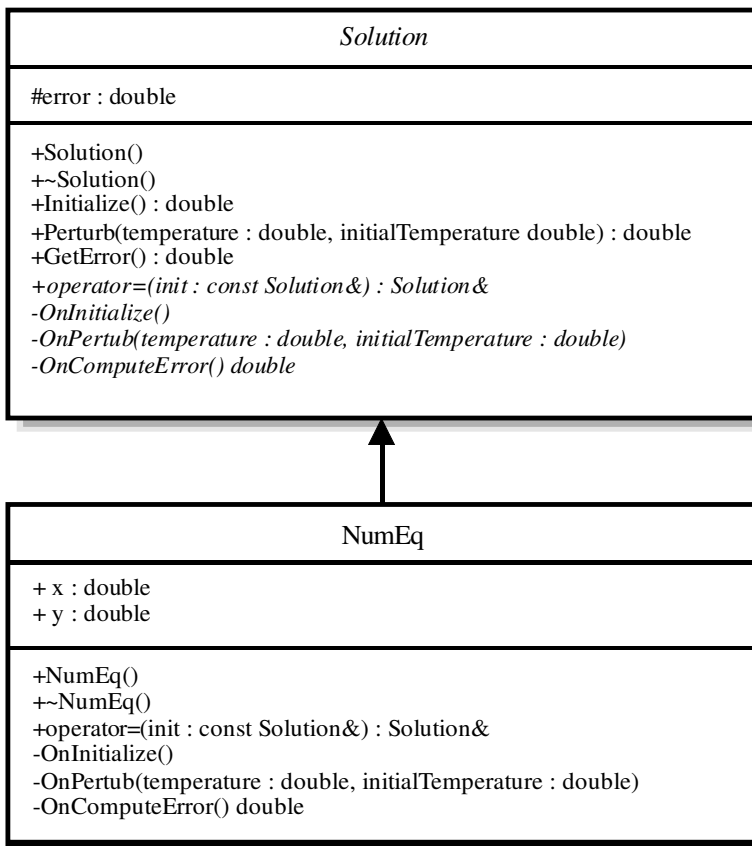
Solution

#error : double

+Solution()
+~Solution()
+Initialize() : double
+Perturb(temperature : double, initialTemperature double) : double
+GetError() : double
+operator=(init : const Solution&) : Solution&
-OnInitialize()
-OnPertub(temperature : double, initialTemperature : double)
-OnComputeError() double

NumEq

+ x : double
+ y : double

+NumEq()
+~NumEq()
+operator=(init : const Solution&) : Solution&
-OnInitialize()
-OnPertub(temperature : double, initialTemperature : double)
-OnComputeError() double